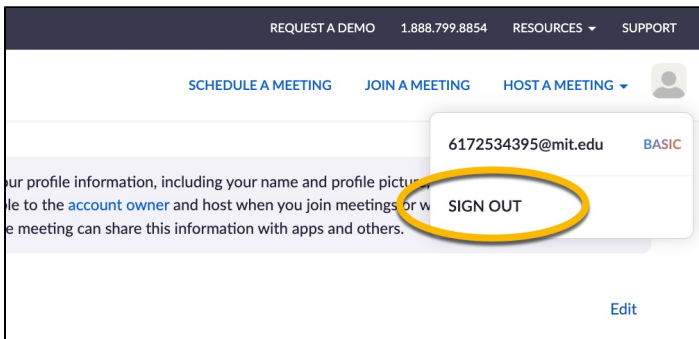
REQUEST A DEMO 1.888.799.8854 RESOURCES SUPPORT

SCHEDULE A MEETING JOIN A MEETING HOST A MEETING

6172534395@mit.edu BASIC

SIGN OUT

ur profile information, including your name and profile pictu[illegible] le to the account owner and host when you join meetings or w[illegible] e meeting can share this information with apps and others.

Edit